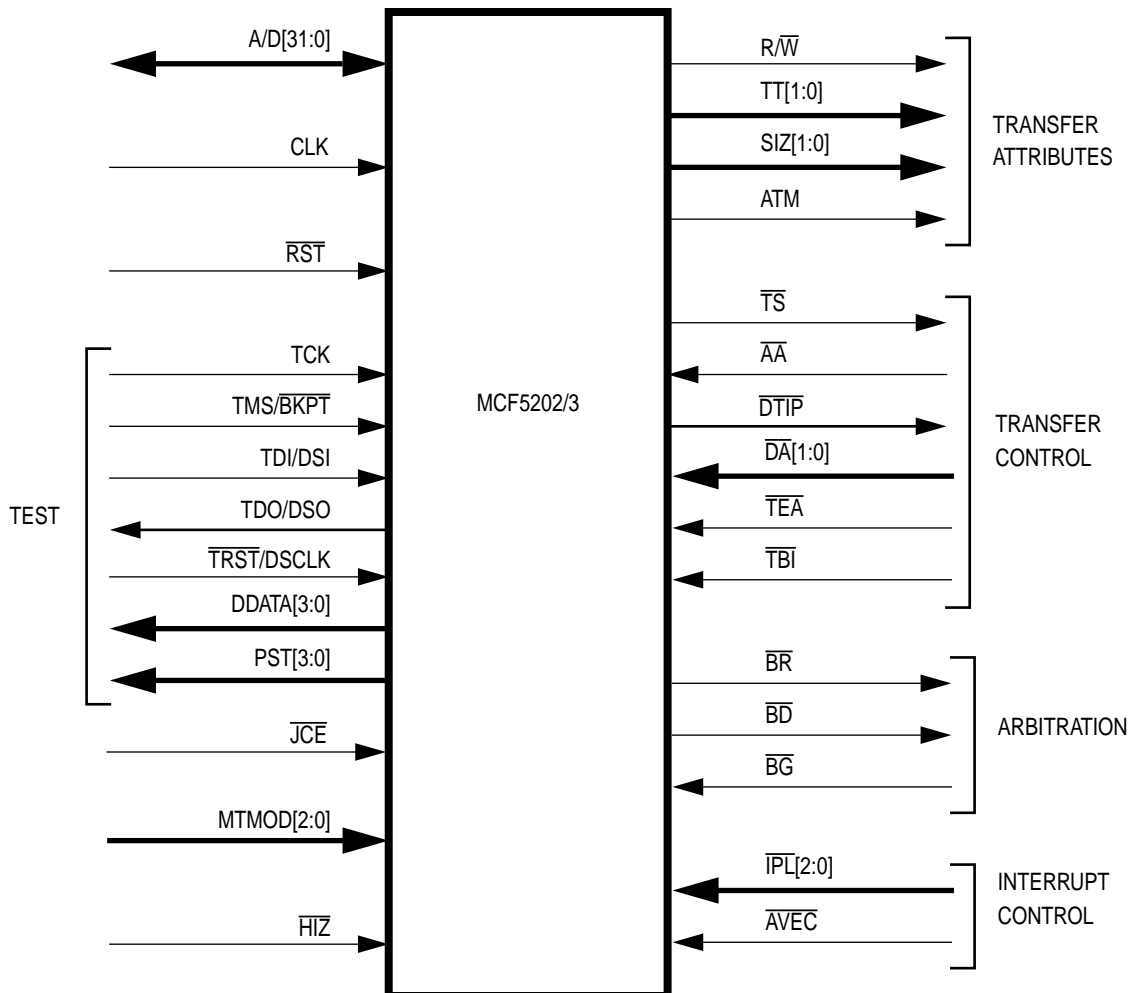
A/D[31:0]

CLK

$\overline{RST}$

TEST

TCK

TMS/$\overline{BKPT}$

TDI/DSI

TDO/DSO

$\overline{TRST}$/DSCLK

DDATA[3:0]

PST[3:0]

$\overline{JCE}$

MTMOD[2:0]

$\overline{HIZ}$

MCF5202/3

R/$\overline{W}$

TT[1:0]

SIZ[1:0]

ATM

TRANSFER ATTRIBUTES

$\overline{TS}$

$\overline{AA}$

$\overline{DTIP}$

$\overline{DA}$[1:0]

$\overline{TEA}$

$\overline{TBI}$

TRANSFER CONTROL

$\overline{BR}$

$\overline{BD}$

$\overline{BG}$

ARBITRATION

$\overline{IPL}$[2:0]

$\overline{AVEC}$

INTERRUPT CONTROL